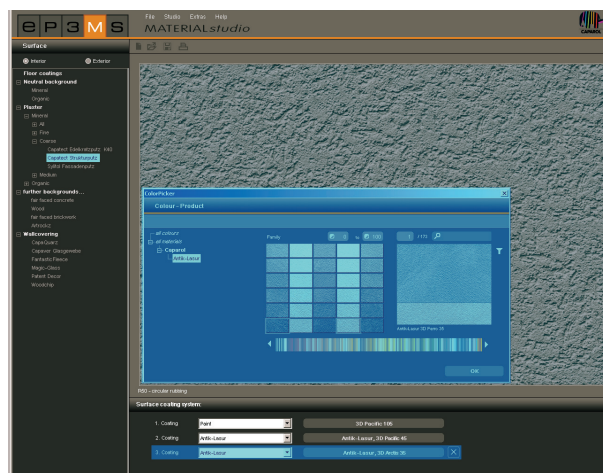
e P 3 M S

File Studio Extras Help

MATERIAL studio

CAPAROL

Surface

Interior

Exterior

Floor coatings

Neutral background

Mineral

Organic

Plaster

Mineral

All

Fine

Coarse

Capatect Edelkratzputz K40

Capatect Strukturputz

Sylitol Fassadenputz

Medium

Organic

further backgrounds...

fair faced concrete

Wood

fair faced brickwork

Artsockz

Wallcovering

CapaQuarz

Capaver Glasgewebe

Fantastic Fleece

Magic-Glass

Patent Decor

Woodchip

ColorPicker

Colour - Product

all colours

all materials

Caparol

Antik-Lasur

Family

1 / 175

Antik-Lasur 3D Pacific 35

OK

R80 - circular rubbing

Surface coating system:

1. Coating Paint 3D Pacific 105

2. Coating Antik-Lasur Antik-Lasur, 3D Pacific 45

3. Coating Antik-Lasur Antik-Lasur, 3D Arctic 35